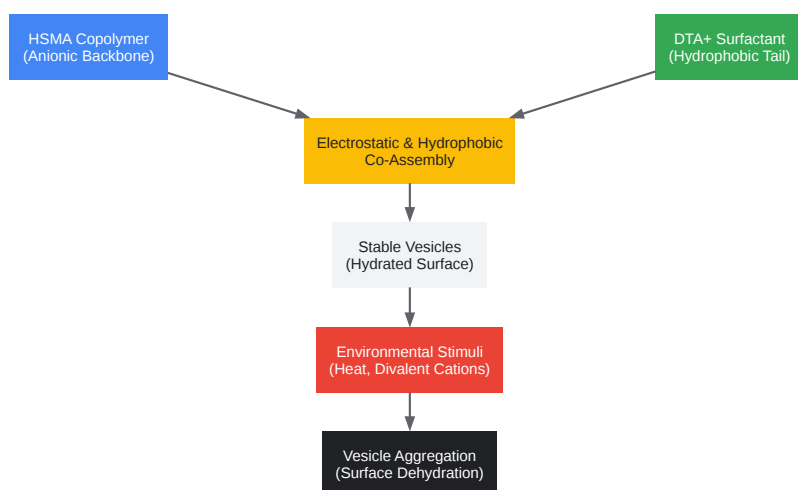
HSMA Copolymer
(Anionic Backbone)

DTA+ Surfactant
(Hydrophobic Tail)

Electrostatic & Hydrophobic
Co-Assembly

Stable Vesicles
(Hydrated Surface)

Environmental Stimuli
(Heat, Divalent Cations)

Vesicle Aggregation
(Surface Dehydration)